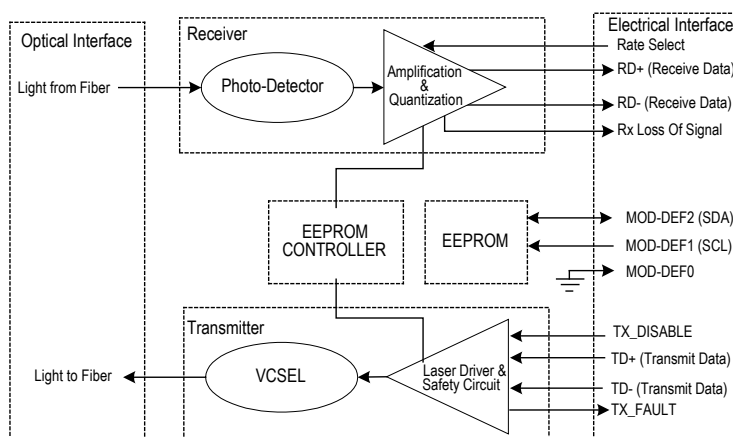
Optical Interface

Receiver

Electrical Interface

Light from Fiber

Photo-Detector

Amplification & Quantization

Rate Select

RD+ (Receive Data)

RD- (Receive Data)

Rx Loss Of Signal

EEPROM CONTROLLER

EEPROM

MOD-DEF2 (SDA)

MOD-DEF1 (SCL)

MOD-DEF0

Transmitter

Light to Fiber

VCSEL

Laser Driver & Safety Circuit

TX_DISABLE

TD+ (Transmit Data)

TD- (Transmit Data)

TX_FAULT